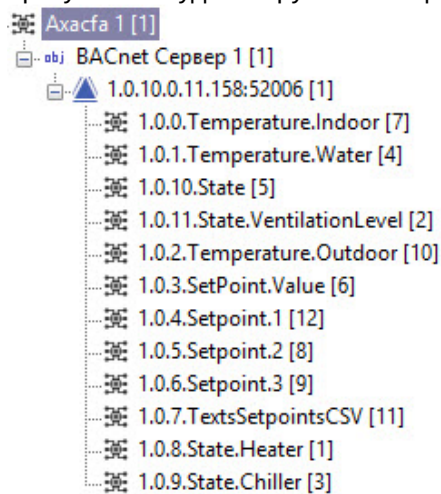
Axacfa 1 [1]
obj BACnet Сервер 1 [1]
1.0.10.0.11.158:52006 [1]
1.0.0.Temperature.Indoor [7]
1.0.1.Temperature.Water [4]
1.0.10.State [5]
1.0.11.State.VentilationLevel [2]
1.0.2.Temperature.Outdoor [10]
1.0.3.SetPoint.Value [6]
1.0.4.Setpoint.1 [12]
1.0.5.Setpoint.2 [8]
1.0.6.Setpoint.3 [9]
1.0.7.TextsSetpointsCSV [11]
1.0.8.State.Heater [1]
1.0.9.State.Chiller [3]